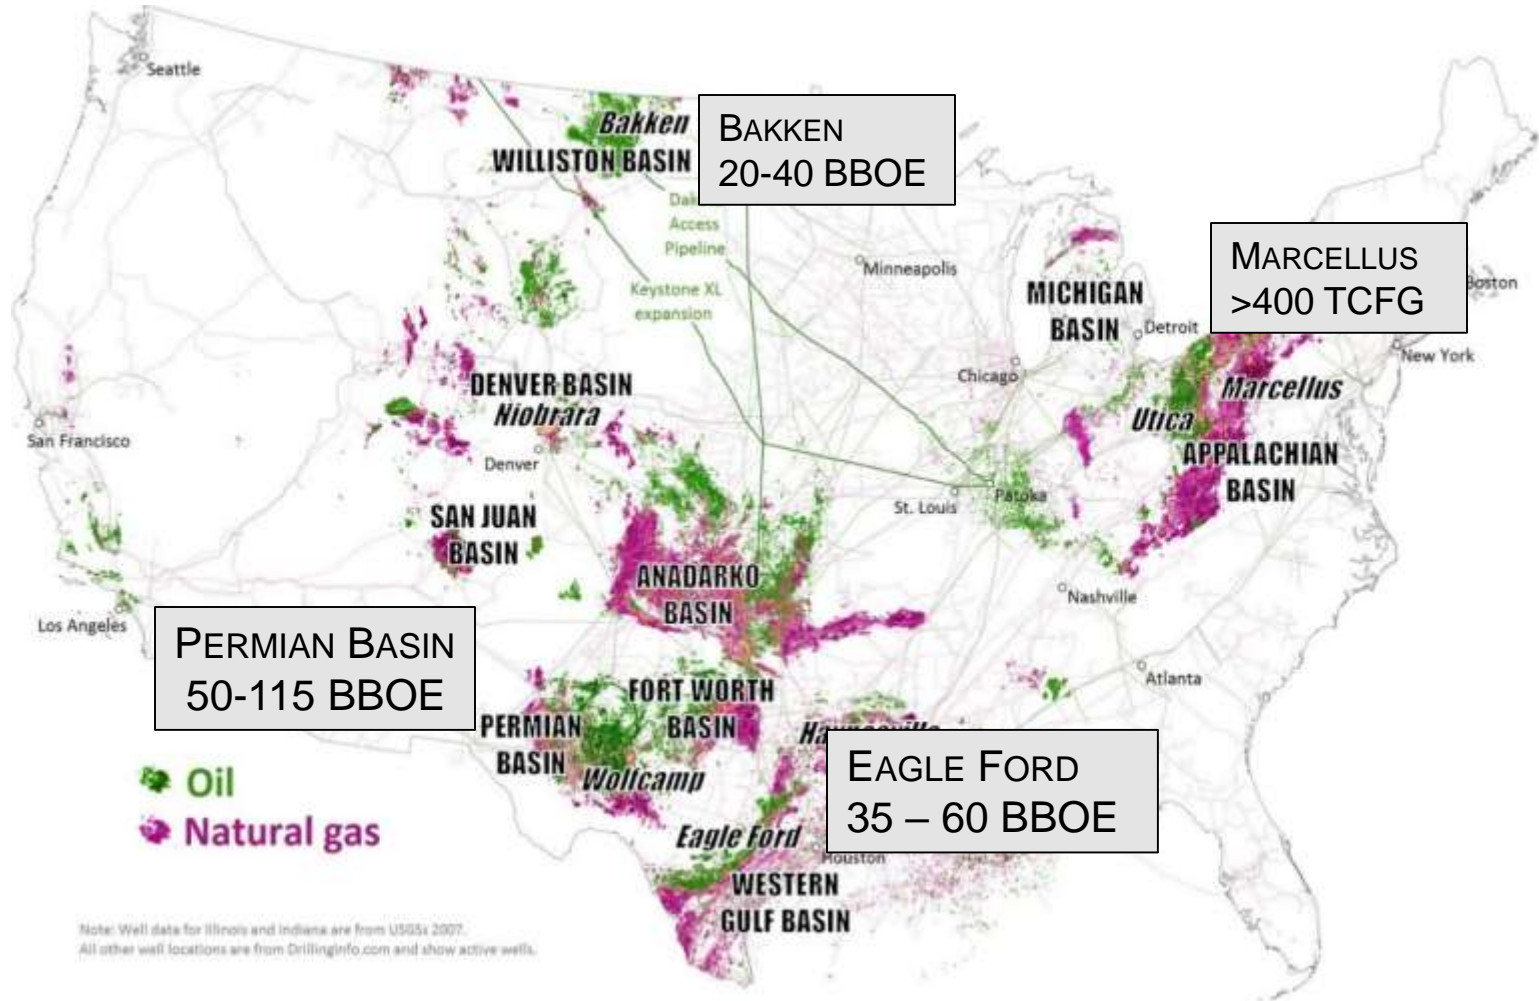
Seattle

Bakken
WILLISTON BASIN

BAKKEN
20-40 BBOE

Dakota Access Pipeline

Keystone XL expansion

Minneapolis

MICHIGAN BASIN

Detroit

MARCELLUS
>400 TCFG

Boston

New York

Marcellus

Utica

APPALACHIAN BASIN

Chicago

DENVER BASIN
Niobrara

Denver

San Francisco

SAN JUAN BASIN

St. Louis

Patoka

ANADARKO BASIN

Nashville

Los Angeles

PERMIAN BASIN
50-115 BBOE

Atlanta

FORT WORTH BASIN

PERMIAN BASIN

Wolfcamp

Ha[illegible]

EAGLE FORD
35 – 60 BBOE

Oil
Natural gas

Eagle Ford

Houston

WESTERN GULF BASIN

Note: Well data for Illinois and Indiana are from USGS 2007.
All other well locations are from Drillinginfo.com and show active wells.